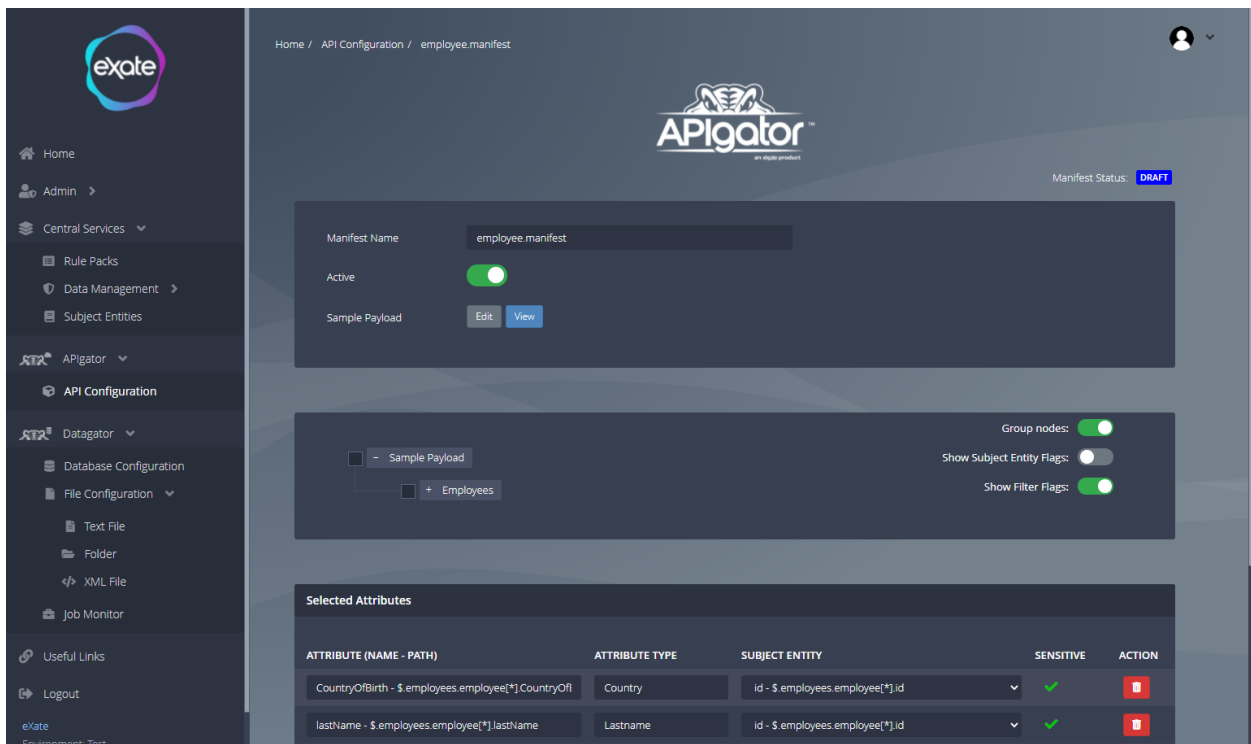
exate

Home
Admin
Central Services
Rule Packs
Data Management
Subject Entities
APIgator
API Configuration
Datagator
Database Configuration
File Configuration
Text File
Folder
XML File
Job Monitor
Useful Links
Logout

eXate
Environment: Test

Home / API Configuration / employee.manifest

APIgator™
an exate product

Manifest Status: DRAFT

Manifest Name employee.manifest
Active
Sample Payload Edit View

Group nodes:
Show Subject Entity Flags:
Show Filter Flags:

− Sample Payload
+ Employees

Selected Attributes

| ATTRIBUTE (NAME - PATH) | ATTRIBUTE TYPE | SUBJECT ENTITY | SENSITIVE | ACTION |
|---|---|---|---|---|
| CountryOfBirth - $.employees.employee[*].CountryOfI | Country | id - $.employees.employee[*].id | ✓ | |
| lastName - $.employees.employee[*].lastName | Lastname | id - $.employees.employee[*].id | ✓ | |